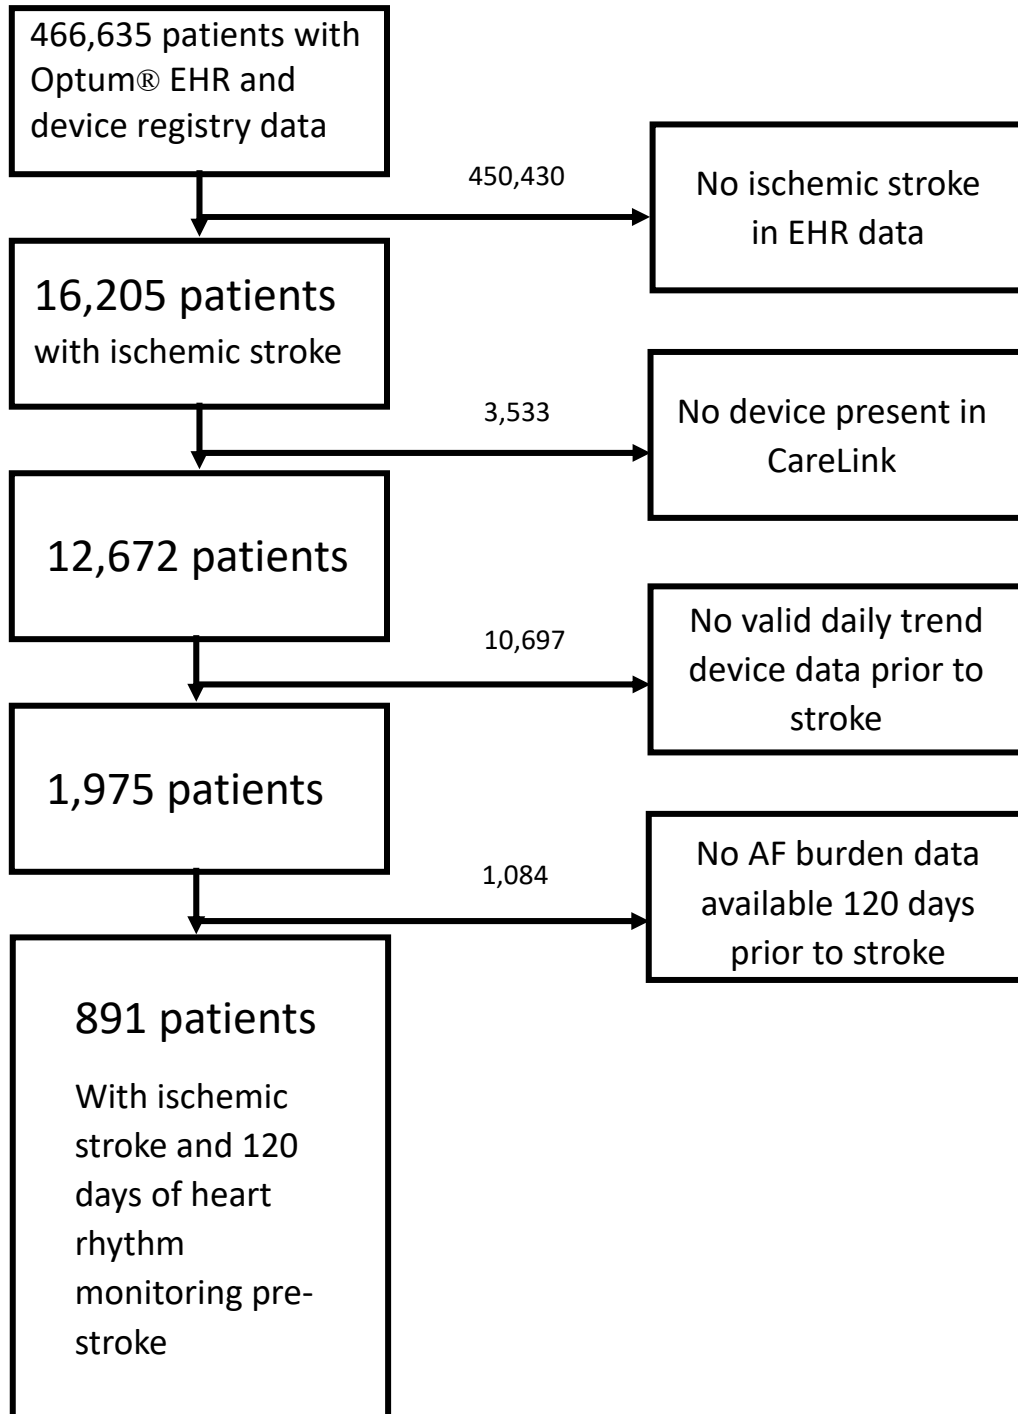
466,635 patients with Optum® EHR and device registry data

450,430

No ischemic stroke in EHR data

16,205 patients with ischemic stroke

3,533

No device present in CareLink

12,672 patients

10,697

No valid daily trend device data prior to stroke

1,975 patients

1,084

No AF burden data available 120 days prior to stroke

891 patients

With ischemic stroke and 120 days of heart rhythm monitoring pre-stroke